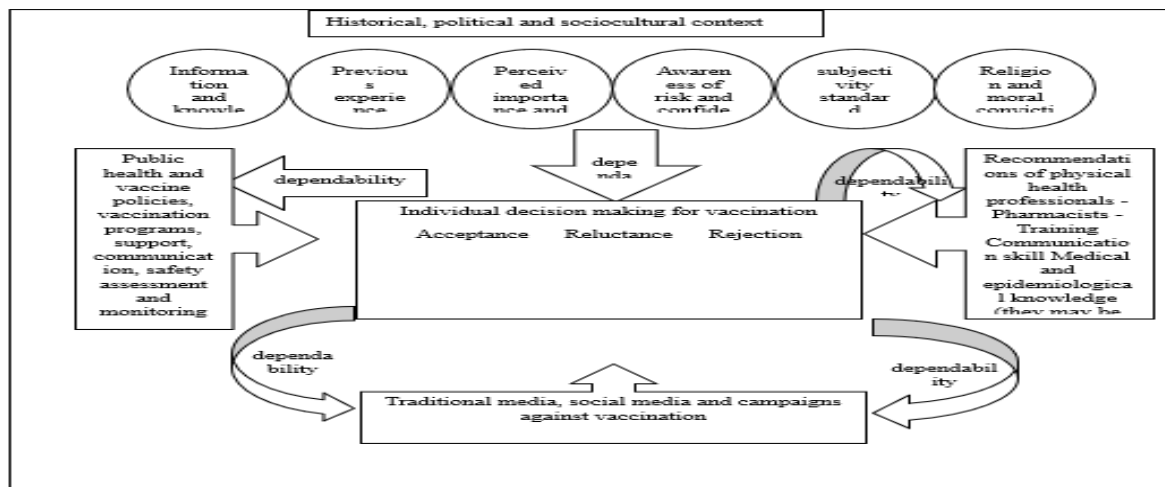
Historical, political and sociocultural context

Informa tion and knowle

Previou s experie nce

Perceiv ed importa nce and

Awaren ess of risk and confide

subjecti vity standar d

Religio n and moral convicti

Public health and vaccine policies, vaccination programs, support, communicat ion, safety assessment and monitoring

dependability

depe nda

dependabili ty

Recommendati ons of physical health professionals - Pharmacists - Training Communicatio n skill Medical and epidemiologica l knowledge (they may be

Individual decision making for vaccination

Acceptance Reluctance Rejection

dependa bility

dependabil ity

Traditional media, social media and campaigns against vaccination